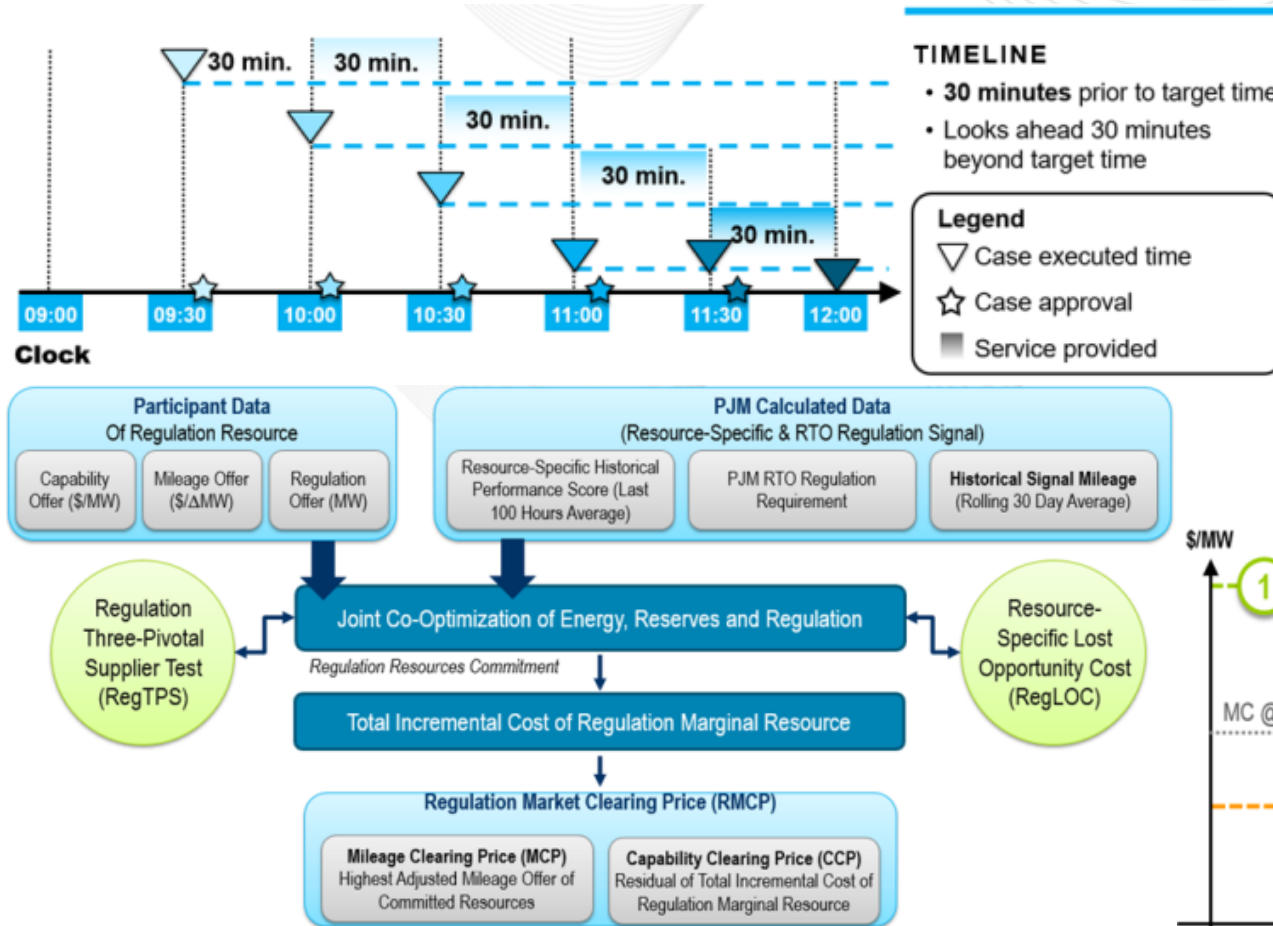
30 min. 30 min.

30 min.

30 min.

30 min.

09:00 09:30 10:00 10:30 11:00 11:30 12:00

Clock

TIMELINE

• **30 minutes** prior to target time

• Looks ahead 30 minutes beyond target time

Legend

Case executed time

Case approval

Service provided

Participant Data
Of Regulation Resource

Capability Offer ($/MW)

Mileage Offer ($/ΔMW)

Regulation Offer (MW)

PJM Calculated Data
(Resource-Specific & RTO Regulation Signal)

Resource-Specific Historical Performance Score (Last 100 Hours Average)

PJM RTO Regulation Requirement

Historical Signal Mileage (Rolling 30 Day Average)

Regulation Three-Pivotal Supplier Test (RegTPS)

Joint Co-Optimization of Energy, Reserves and Regulation

Resource-Specific Lost Opportunity Cost (RegLOC)

Regulation Resources Commitment

Total Incremental Cost of Regulation Marginal Resource

Regulation Market Clearing Price (RMCP)

Mileage Clearing Price (MCP)
Highest Adjusted Mileage Offer of Committed Resources

Capability Clearing Price (CCP)
Residual of Total Incremental Cost of Regulation Marginal Resource

$/MW

1

MC @